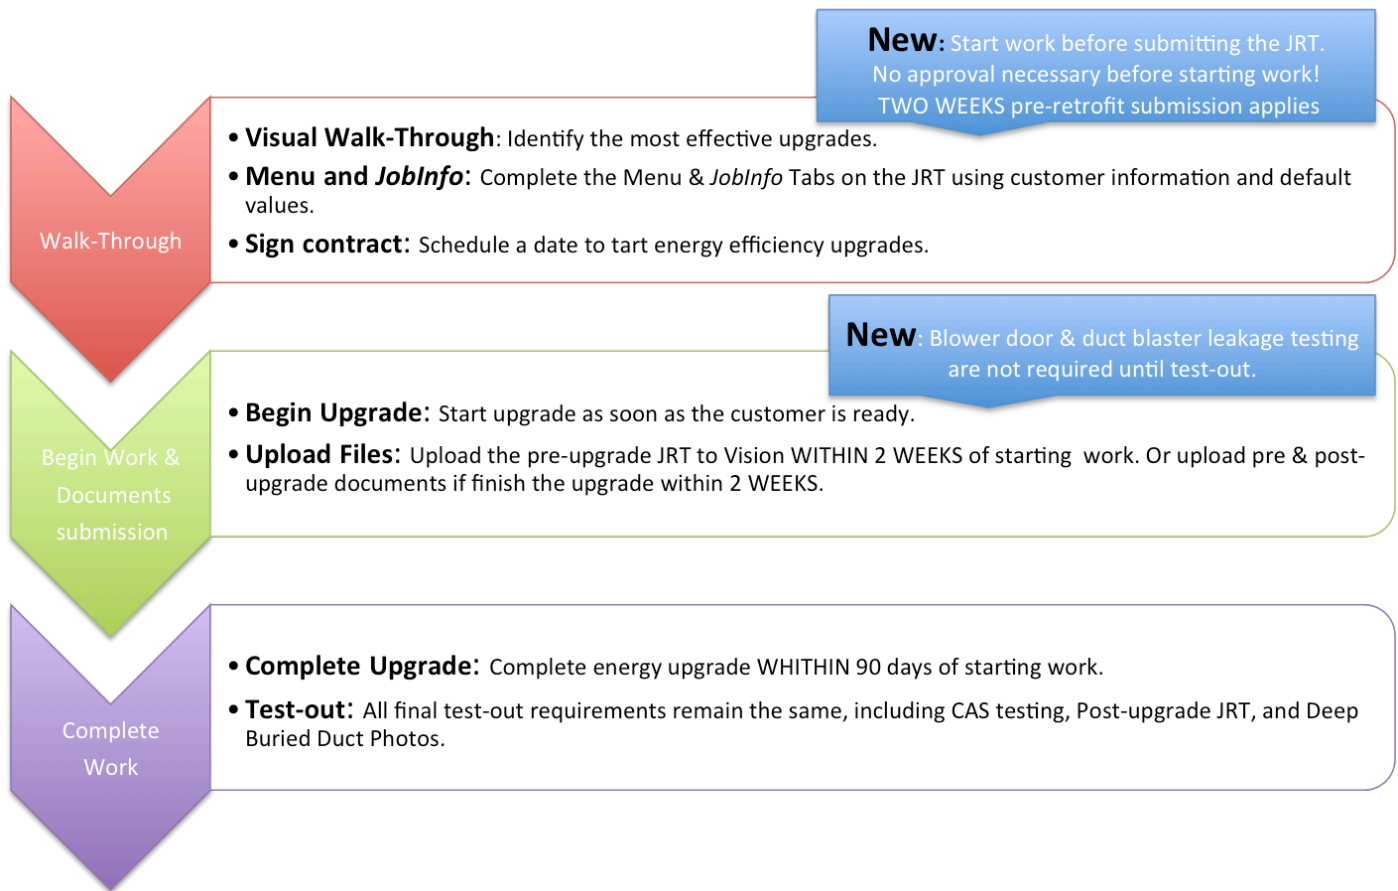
New: Start work before submitting the JRT. No approval necessary before starting work! TWO WEEKS pre-retrofit submission applies

Walk-Through

• Visual Walk-Through: Identify the most effective upgrades.

• Menu and JobInfo: Complete the Menu & JobInfo Tabs on the JRT using customer information and default values.

• Sign contract: Schedule a date to tart energy efficiency upgrades.

New: Blower door & duct blaster leakage testing are not required until test-out.

Begin Work & Documents submission

• Begin Upgrade: Start upgrade as soon as the customer is ready.

• Upload Files: Upload the pre-upgrade JRT to Vision WITHIN 2 WEEKS of starting work. Or upload pre & post-upgrade documents if finish the upgrade within 2 WEEKS.

Complete Work

• Complete Upgrade: Complete energy upgrade WHITHIN 90 days of starting work.

• Test-out: All final test-out requirements remain the same, including CAS testing, Post-upgrade JRT, and Deep Buried Duct Photos.